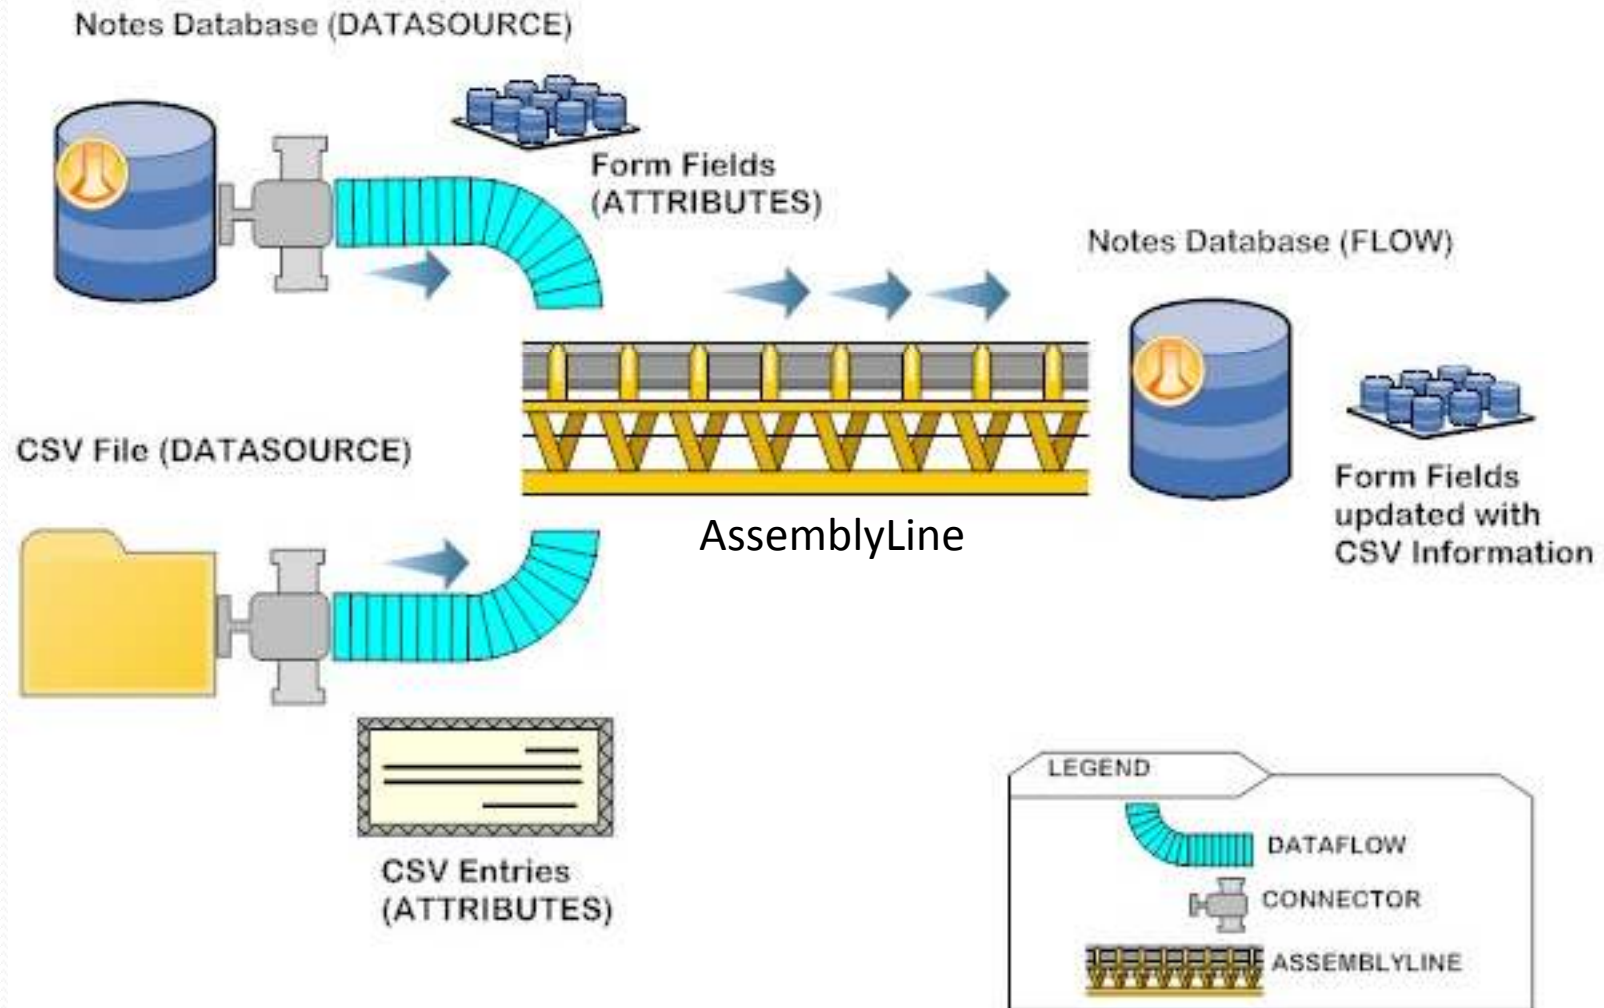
Notes Database (DATASOURCE)

Form Fields
(ATTRIBUTES)

Notes Database (FLOW)

CSV File (DATASOURCE)

AssemblyLine

Form Fields
updated with
CSV Information

CSV Entries
(ATTRIBUTES)

LEGEND

DATAFLOW

CONNECTOR

ASSEMBLYLINE